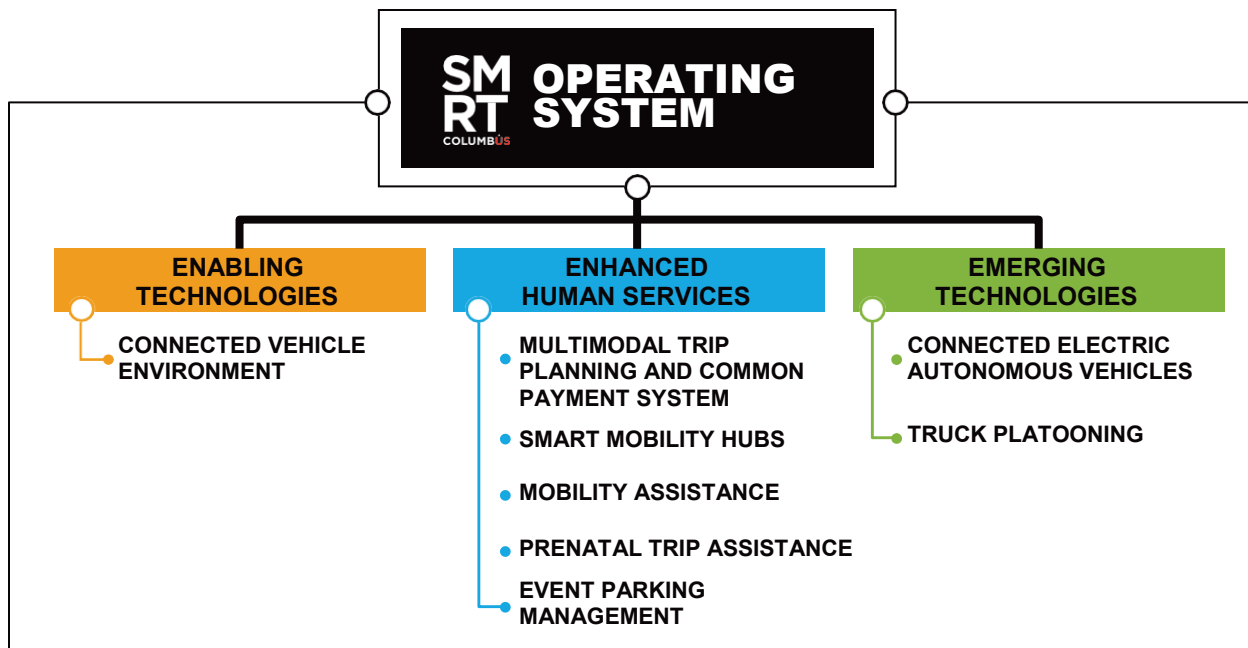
SM
RT
COLUMBUS

OPERATING SYSTEM

ENABLING TECHNOLOGIES

CONNECTED VEHICLE ENVIRONMENT

ENHANCED HUMAN SERVICES

MULTIMODAL TRIP PLANNING AND COMMON PAYMENT SYSTEM

SMART MOBILITY HUBS

MOBILITY ASSISTANCE

PRENATAL TRIP ASSISTANCE

EVENT PARKING MANAGEMENT

EMERGING TECHNOLOGIES

CONNECTED ELECTRIC AUTONOMOUS VEHICLES

TRUCK PLATOONING